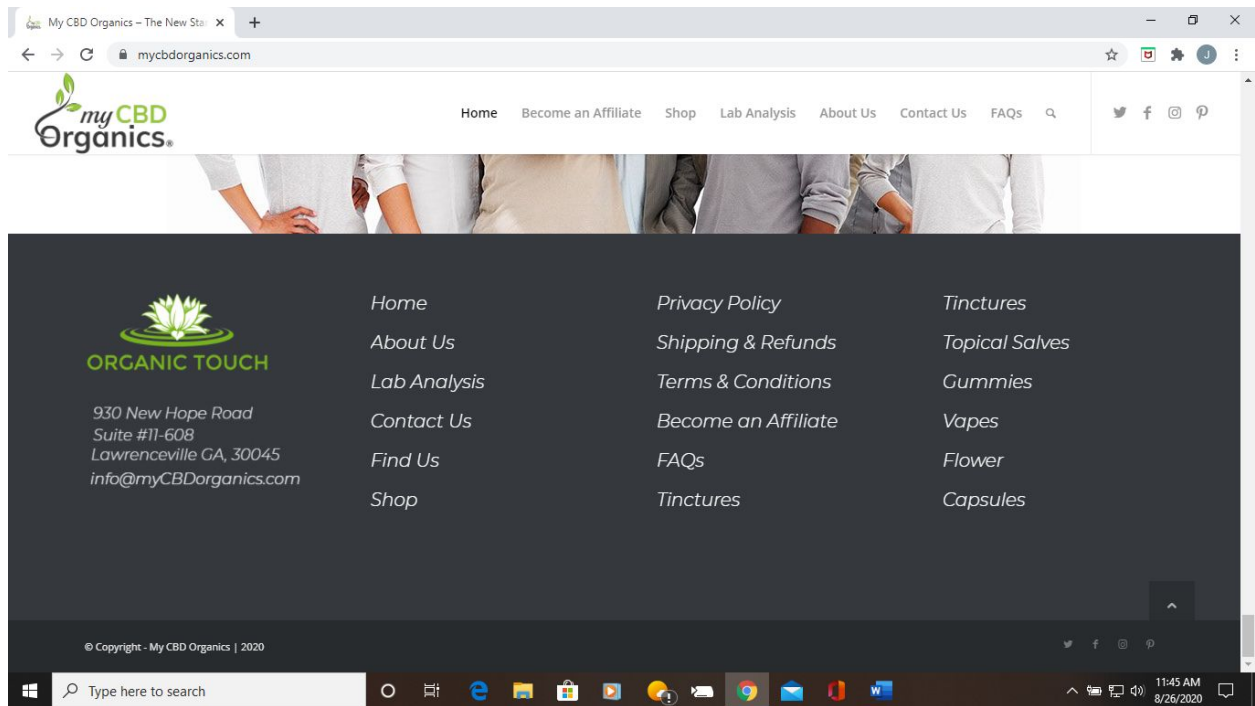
My CBD Organics – The New Sta ×
+
mycbdorganics.com
J

my CBD Organics®

Home Become an Affiliate Shop Lab Analysis About Us Contact Us FAQs

ORGANIC TOUCH

930 New Hope Road
Suite #11-608
Lawrenceville GA, 30045
info@myCBDorganics.com

Home
About Us
Lab Analysis
Contact Us
Find Us
Shop

Privacy Policy
Shipping & Refunds
Terms & Conditions
Become an Affiliate
FAQs
Tinctures

Tinctures
Topical Salves
Gummies
Vapes
Flower
Capsules

© Copyright - My CBD Organics | 2020

Type here to search
11:45 AM
8/26/2020